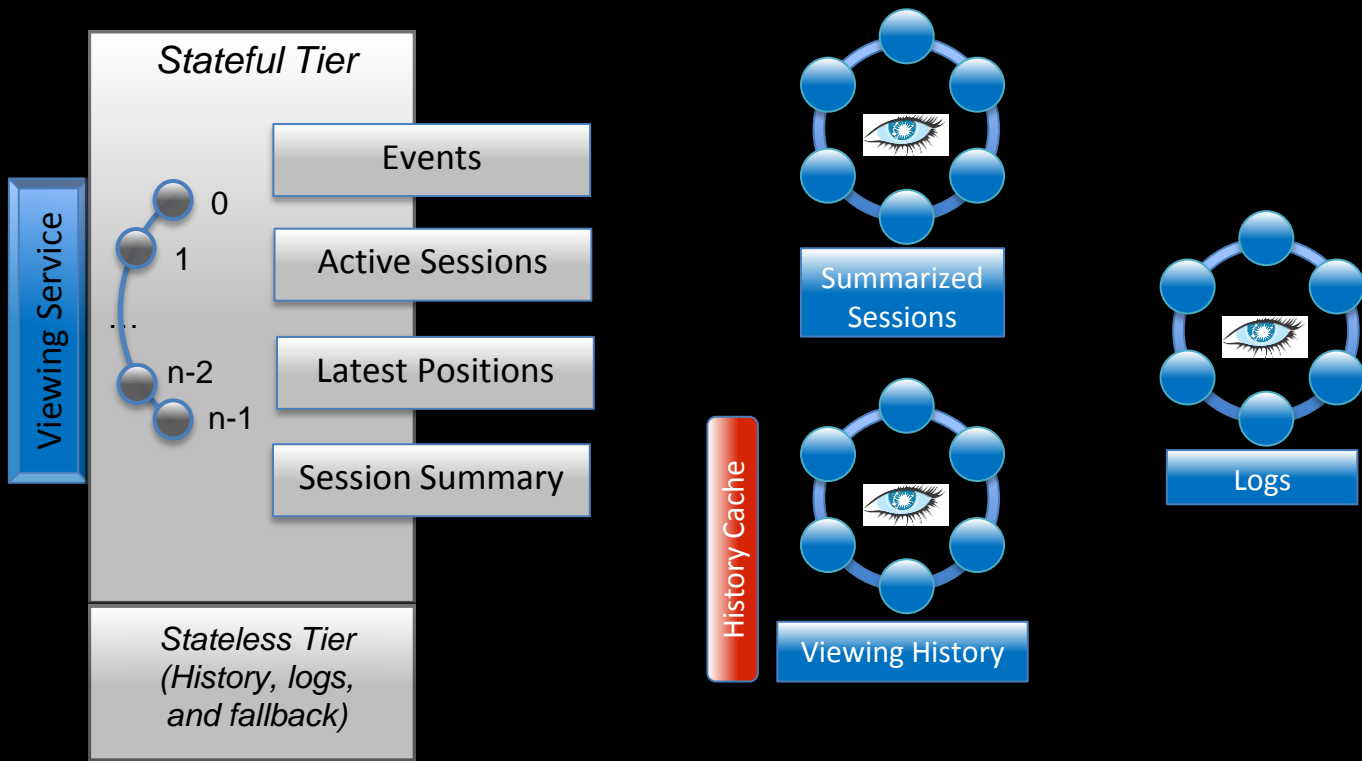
Viewing Service

Stateful Tier

Events

0

1

Active Sessions

…

Latest Positions

n-2

n-1

Session Summary

Stateless Tier (History, logs, and fallback)

Summarized Sessions

History Cache

Viewing History

Logs